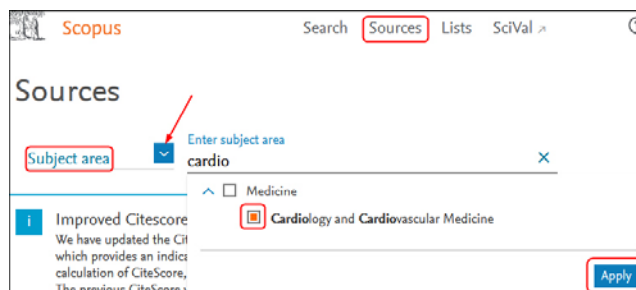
Scopus

Search Sources Lists SciVal ↗

Sources

Subject area

Enter subject area

cardio

×

Medicine

Cardiology and Cardiovascular Medicine

i

Improved CiteScore

We have updated the Cit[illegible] which provides an indica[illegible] calculation of CiteScore, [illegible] The previous CiteScore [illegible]

Apply